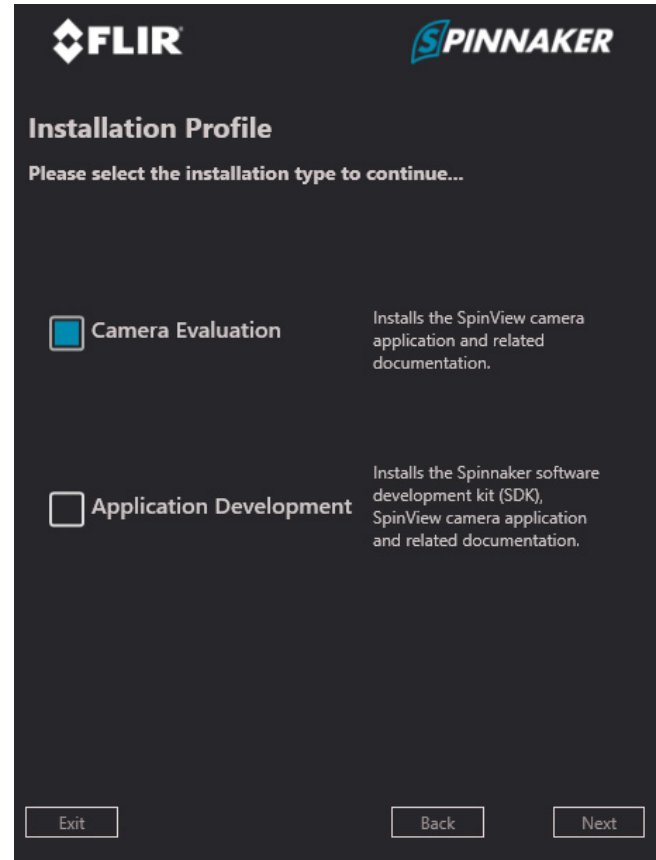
FLIR

SPINNAKER

Installation Profile

Please select the installation type to continue...

Camera Evaluation

Installs the SpinView camera application and related documentation.

Application Development

Installs the Spinnaker software development kit (SDK), SpinView camera application and related documentation.

Exit

Back

Next